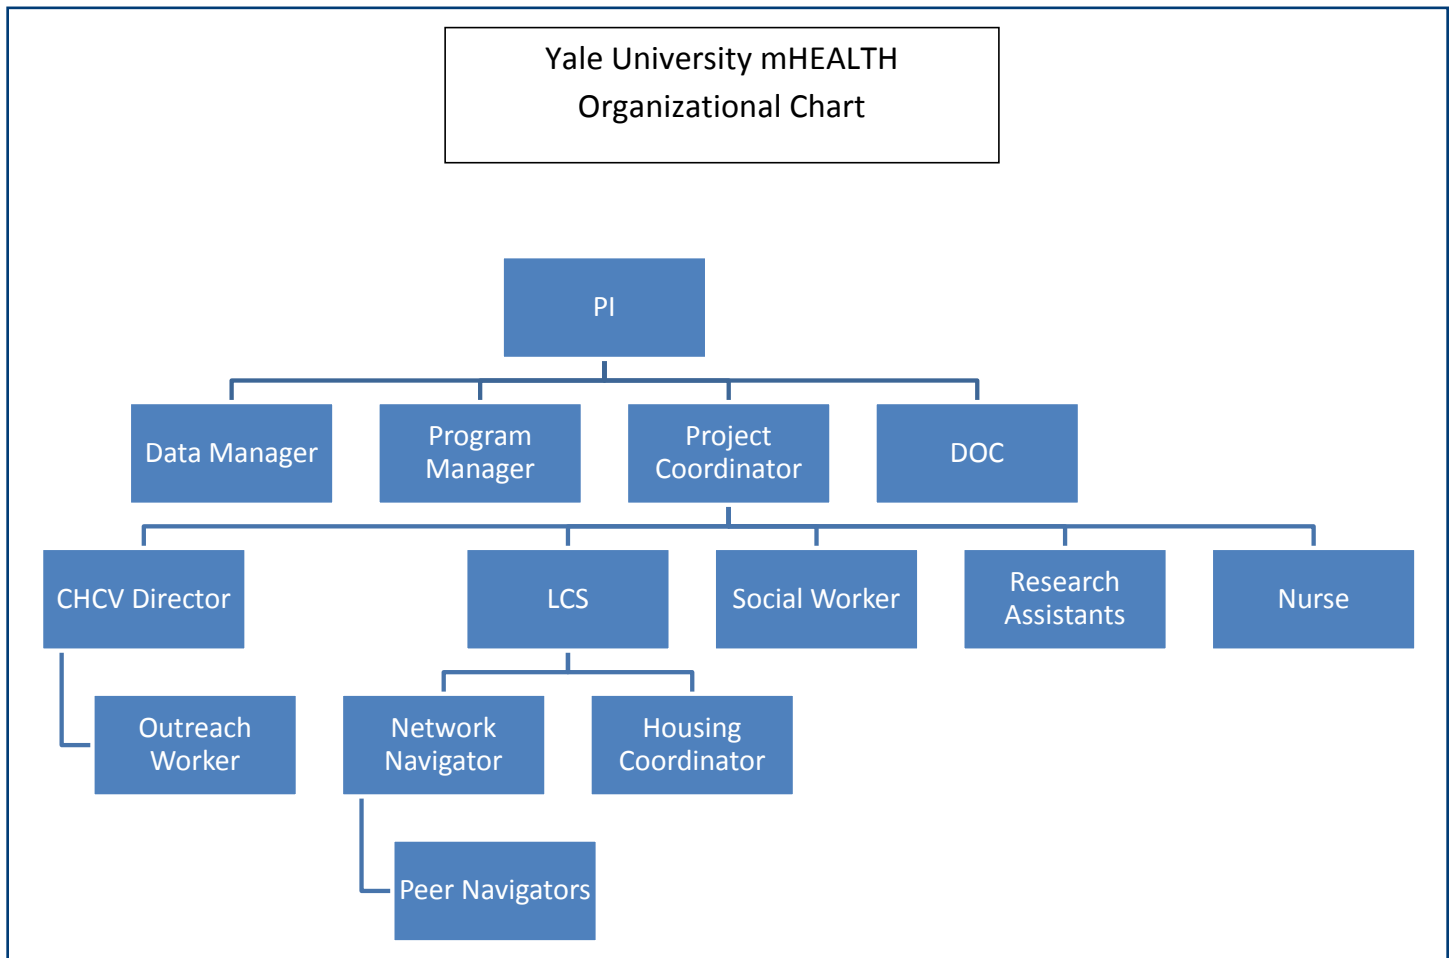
Yale University mHEALTH
Organizational Chart

PI

Data Manager

Program Manager

Project Coordinator

DOC

CHCV Director

LCS

Social Worker

Research Assistants

Nurse

Outreach Worker

Network Navigator

Housing Coordinator

Peer Navigators